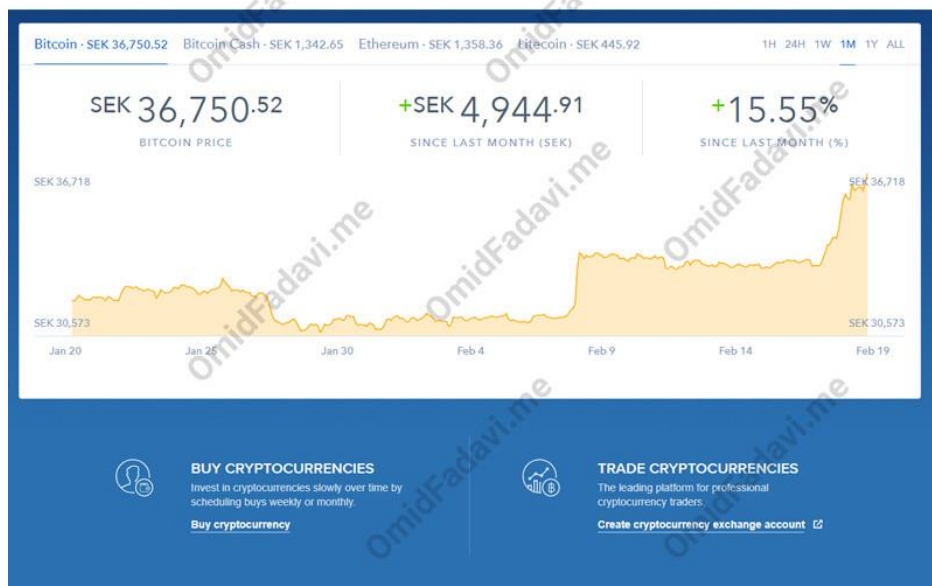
Bitcoin · SEK 36,750.52 Bitcoin Cash · SEK 1,342.65 Ethereum · SEK 1,358.36 Litecoin · SEK 445.92

1H 24H 1W 1M 1Y ALL

SEK 36,750.52
BITCOIN PRICE

+SEK 4,944.91
SINCE LAST MONTH (SEK)

+15.55%
SINCE LAST MONTH (%)

SEK 36,718
SEK 36,718
SEK 30,573
SEK 30,573

Jan 20 Jan 25 Jan 30 Feb 4 Feb 9 Feb 14 Feb 19

BUY CRYPTOCURRENCIES
Invest in cryptocurrencies slowly over time by scheduling buys weekly or monthly.
Buy cryptocurrency

TRADE CRYPTOCURRENCIES
The leading platform for professional cryptocurrency traders.
Create cryptocurrency exchange account

OmidFadavi.me